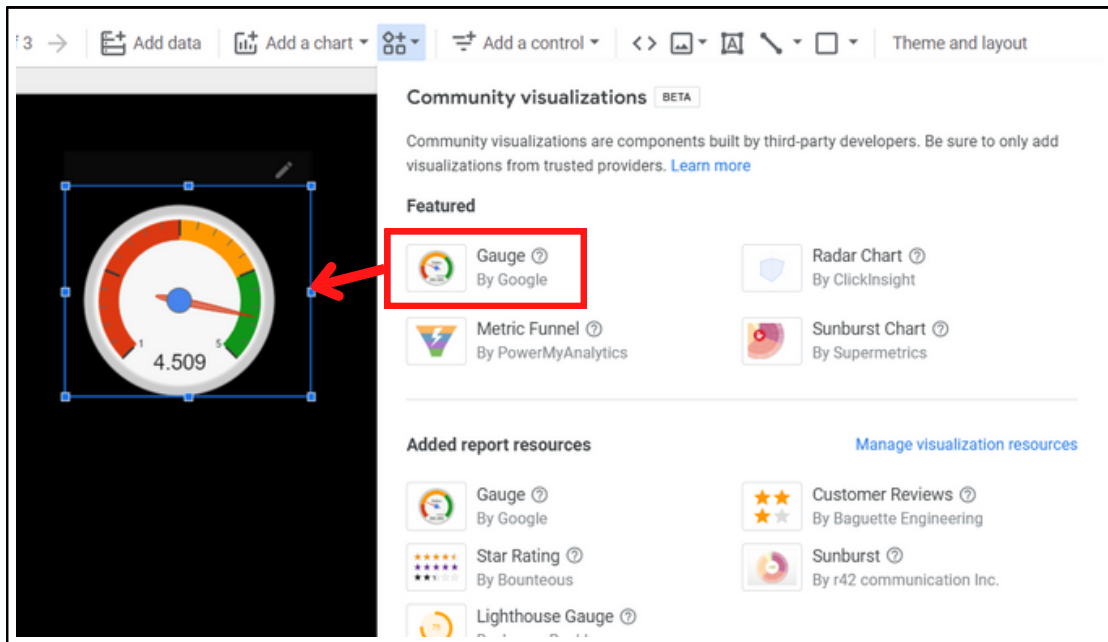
f 3 → Add data Add a chart Add a control <> Theme and layout

1 5
4.509

Community visualizations BETA

Community visualizations are components built by third-party developers. Be sure to only add visualizations from trusted providers. Learn more

Featured

Gauge
By Google

Radar Chart
By ClickInsight

Metric Funnel
By PowerMyAnalytics

Sunburst Chart
By Supermetrics

Added report resources

Manage visualization resources

Gauge
By Google

Customer Reviews
By Baguette Engineering

Star Rating
By Bounteous

Sunburst
By r42 communication Inc.

Lighthouse Gauge
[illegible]